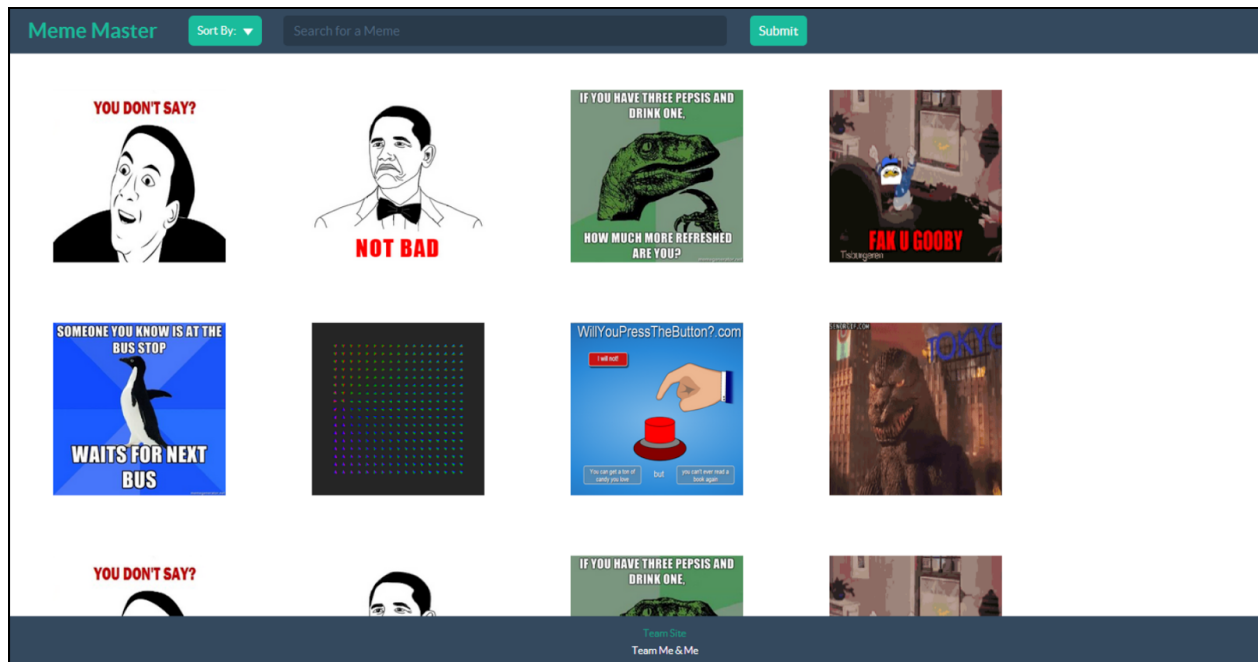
Meme Master
Sort By:
Search for a Meme
Submit

YOU DON'T SAY?

NOT BAD

IF YOU HAVE THREE PEPSIS AND DRINK ONE,
HOW MUCH MORE REFRESHED ARE YOU?

FAK U GOOBY

SOMEONE YOU KNOW IS AT THE BUS STOP
WAITS FOR NEXT BUS

WillYouPressTheButton?.com
I will not!
You can get a ton of candy you love
but
you can't ever read a book again

TOKYO

YOU DON'T SAY?

IF YOU HAVE THREE PEPSIS AND DRINK ONE,

Team Site
Team Me & Me